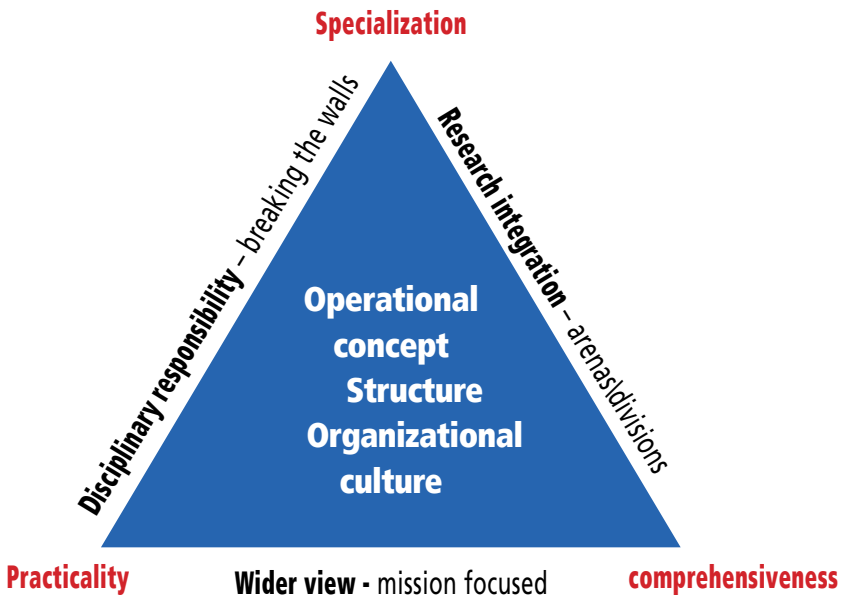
Specialization

Disciplinary responsibility – breaking the walls

Research integration – arenasldivisions

Operational concept
Structure
Organizational culture

Practicality

Wider view - mission focused

comprehensiveness